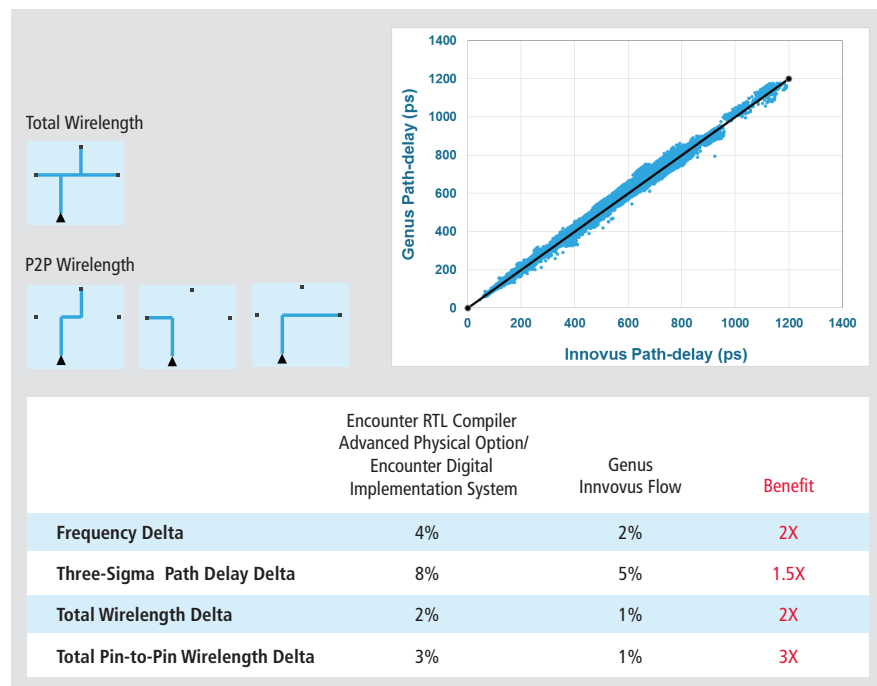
Total Wirelength

P2P Wirelength

Genus Path-delay (ps)

1400
1200
1000
800
600
400
200
0

0 200 400 600 800 1000 1200 1400

Innovus Path-delay (ps)

| | Encounter RTL Compiler Advanced Physical Option/ Encounter Digital Implementation System | Genus Innvovus Flow | Benefit |
|---|---|---|---|
| Frequency Delta | 4% | 2% | 2X |
| Three-Sigma Path Delay Delta | 8% | 5% | 1.5X |
| Total Wirelength Delta | 2% | 1% | 2X |
| Total Pin-to-Pin Wirelength Delta | 3% | 1% | 3X |